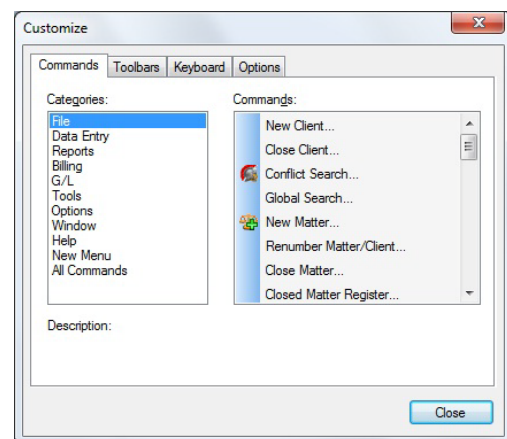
Customize

Commands Toolbars Keyboard Options

Categories:
File
Data Entry
Reports
Billing
G/L
Tools
Options
Window
Help
New Menu
All Commands

Commands:
New Client...
Close Client...
Conflict Search...
Global Search...
New Matter...
Renumber Matter/Client...
Close Matter...
Closed Matter Register...

Description:

Close